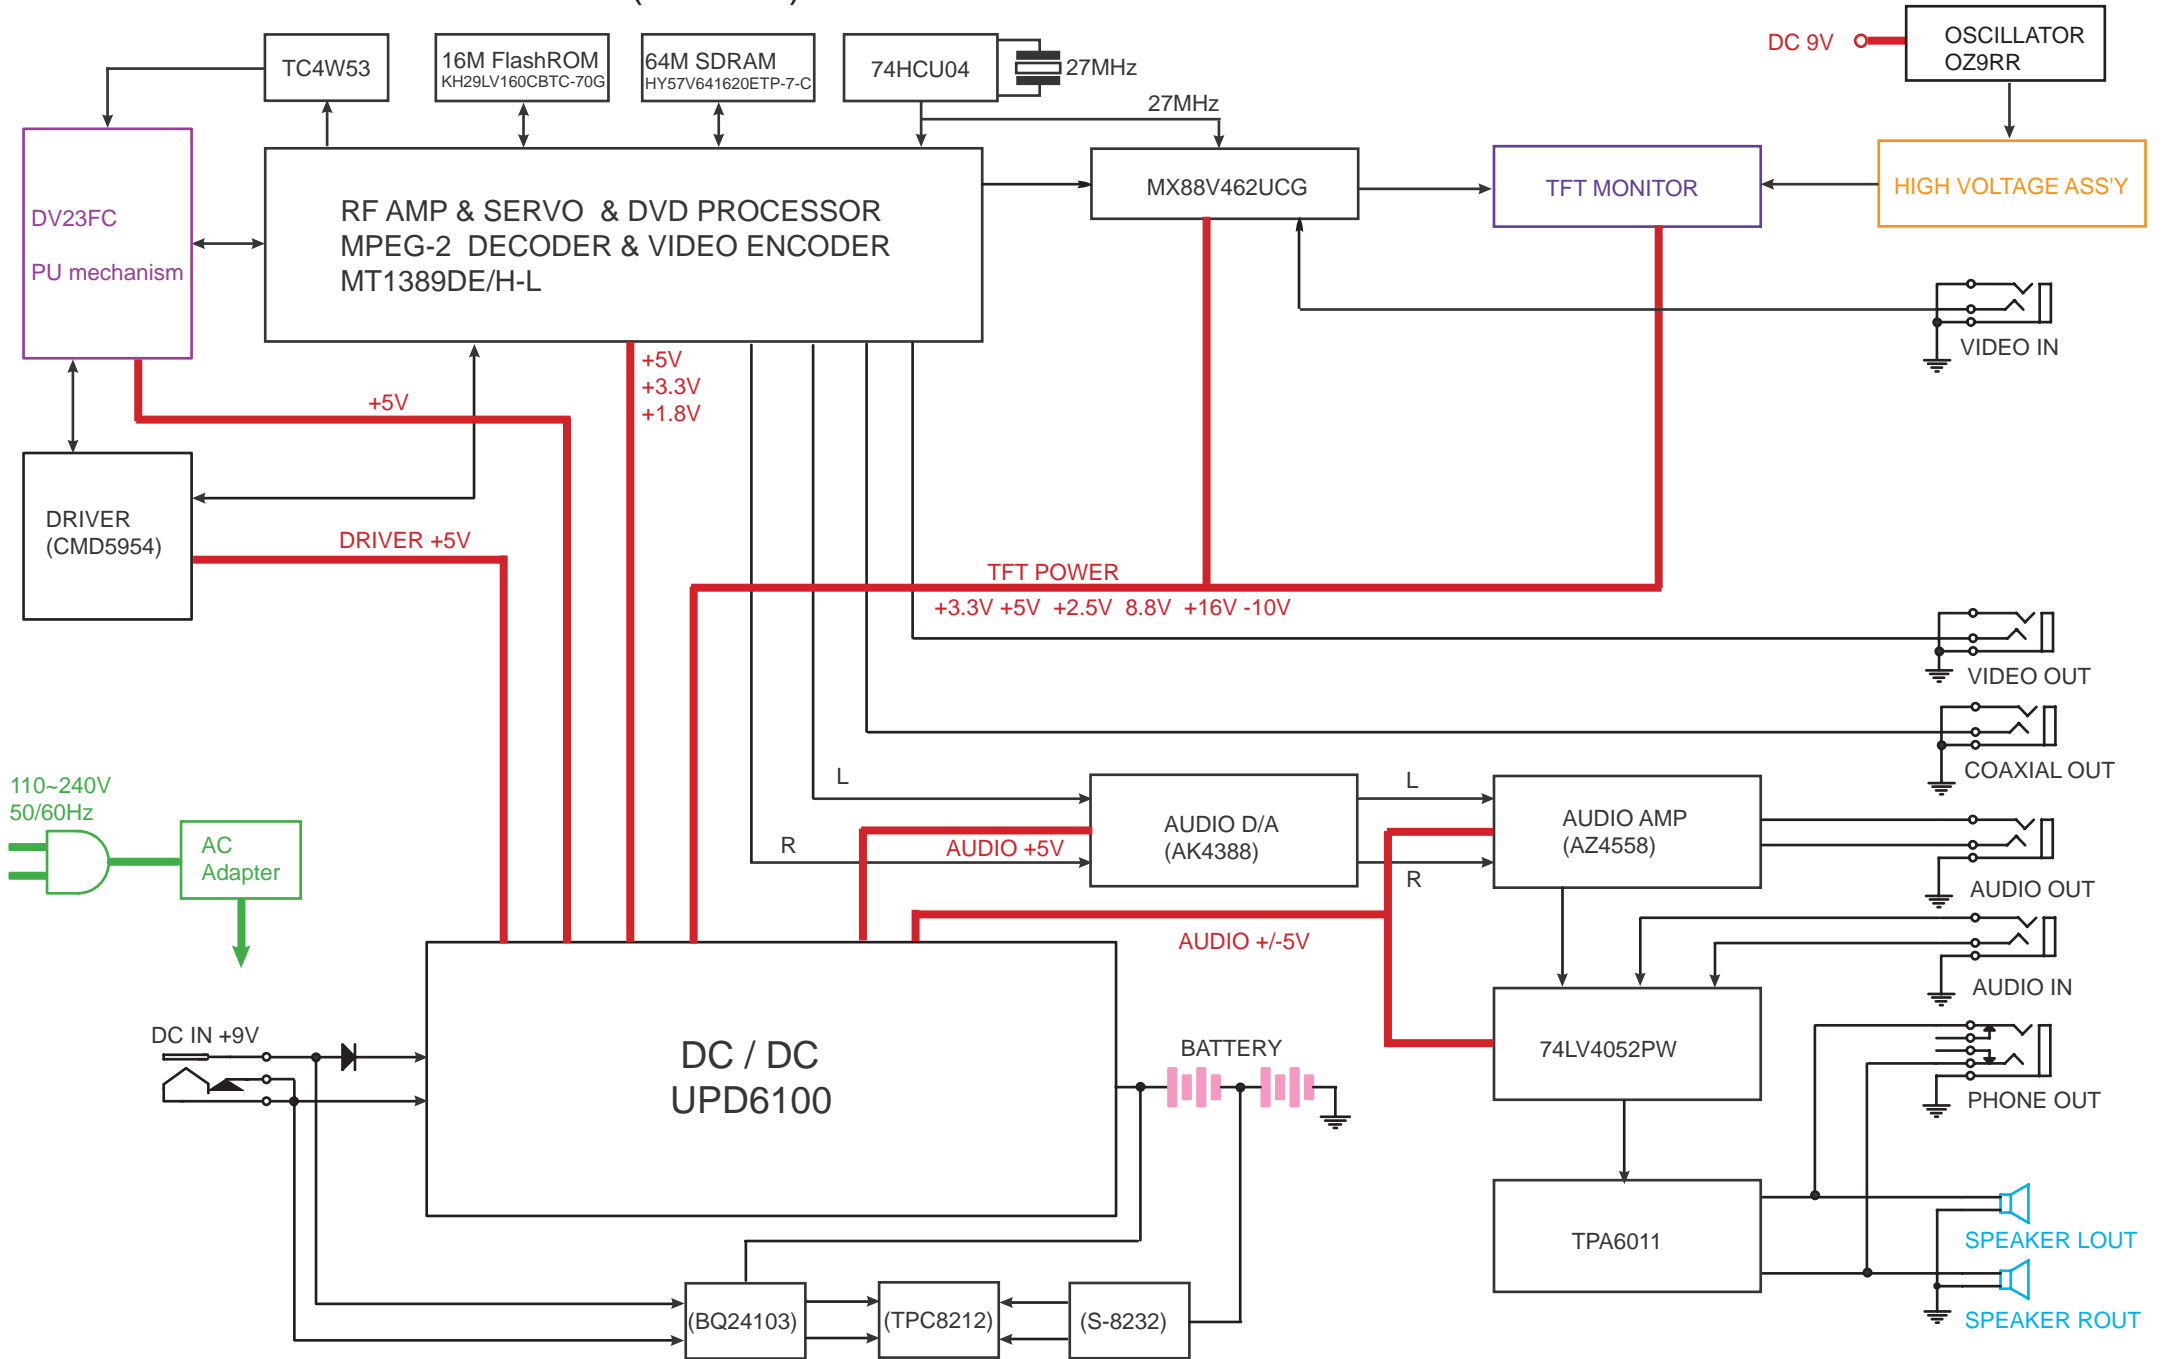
TC4W53

16M FlashROM
KH29LV160CBTC-70G

64M SDRAM
HY57V641620ETP-7-C

74HCU04

27MHz

DC 9V

OSCILLATOR
OZ9RR

27MHz

DV23FC

PU mechanism

RF AMP & SERVO & DVD PROCESSOR
MPEG-2 DECODER & VIDEO ENCODER
MT1389DE/H-L

MX88V462UCG

TFT MONITOR

HIGH VOLTAGE ASS'Y

VIDEO IN

+5V
+3.3V
+1.8V

+5V

DRIVER
(CMD5954)

DRIVER +5V

TFT POWER

+3.3V +5V +2.5V 8.8V +16V -10V

VIDEO OUT

COAXIAL OUT

110~240V
50/60Hz

AC
Adapter

L

R

AUDIO +5V

AUDIO D/A
(AK4388)

L

R

AUDIO AMP
(AZ4558)

AUDIO OUT

AUDIO +/-5V

AUDIO IN

DC IN +9V

DC / DC
UPD6100

BATTERY

74LV4052PW

PHONE OUT

TPA6011

SPEAKER LOUT

SPEAKER ROUT

(BQ24103)

(TPC8212)

(S-8232)